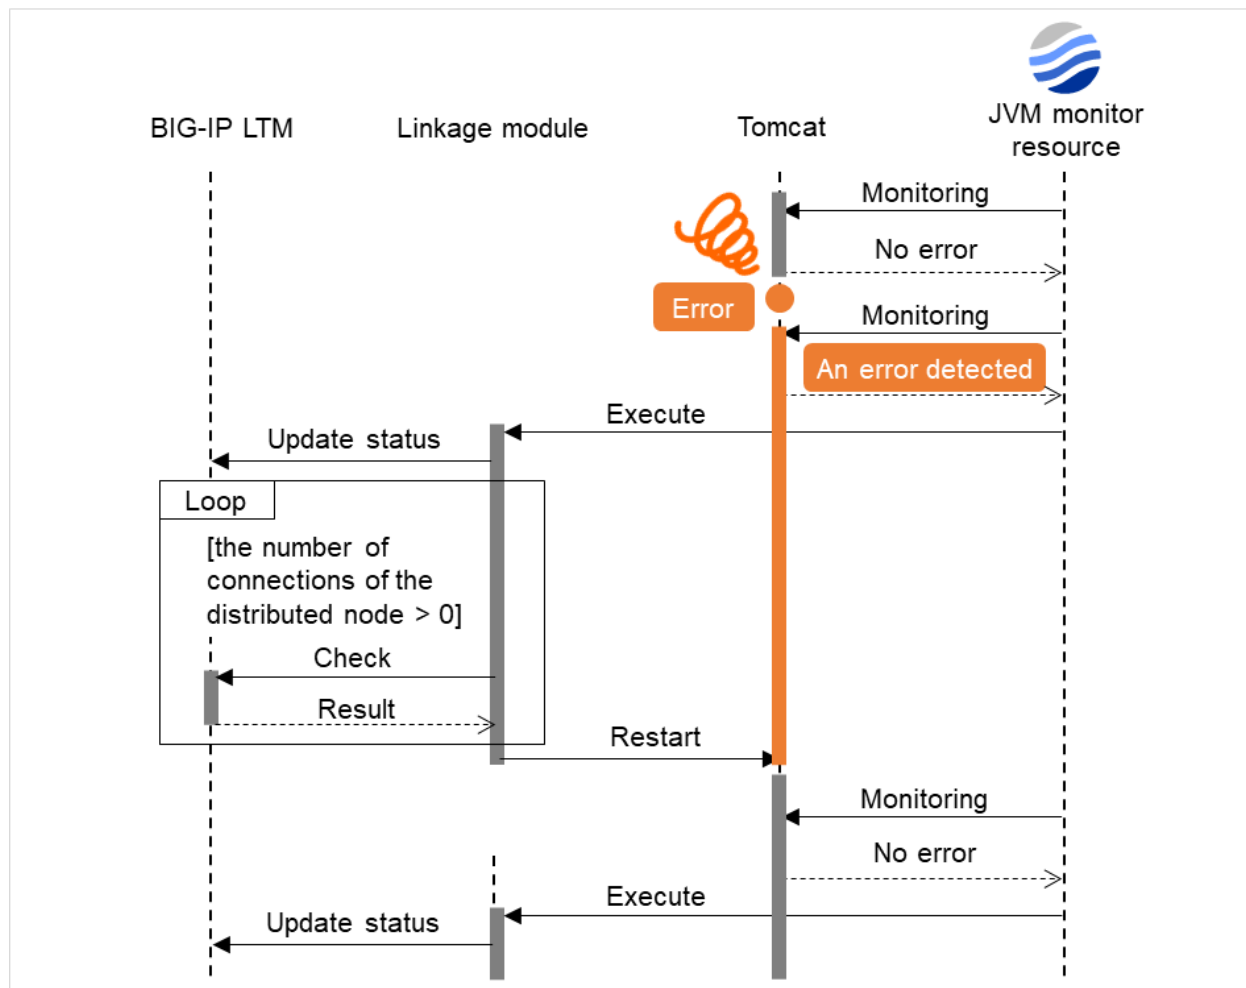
BIG-IP LTM
Linkage module
Tomcat
JVM monitor resource

Monitoring
No error
Error
Monitoring
An error detected
Execute
Update status
Loop
[the number of connections of the distributed node > 0]
Check
Result
Restart
Monitoring
No error
Execute
Update status